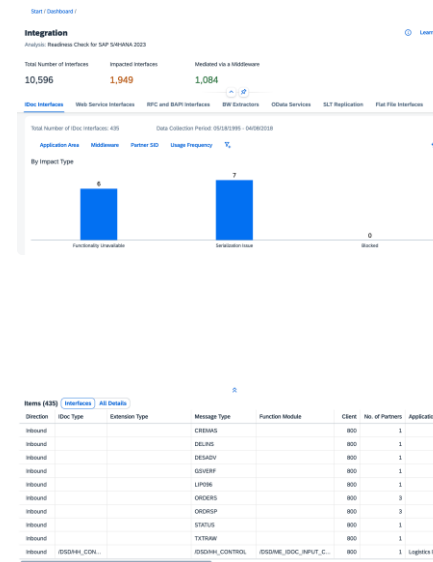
Start / Dashboard /

Integration

Analysis: Readiness Check for SAP S/4HANA 2023

Learn

Total Number of Interfaces
10,596

Impacted Interfaces
1,949

Mediated via a Middleware
1,084

IDoc Interfaces  Web Service Interfaces  RFC and BAPI Interfaces  BW Extractors  OData Services  SLT Replication  Flat File Interfaces

Total Number of IDoc Interfaces: 435  Data Collection Period: 05/18/1995 - 04/08/2018

Application Area  Middleware  Partner SID  Usage Frequency

By Impact Type

6
Functionality Unavailable

7
Serialization Issue

0
Blocked

Items (435)  Interfaces  All Details

| Direction | IDoc Type | Extension Type | Message Type | Function Module | Client | No. of Partners | Applicatio |
|---|---|---|---|---|---|---|---|
| Inbound | | | CREMAS | | 800 | 1 | |
| Inbound | | | DELINS | | 800 | 1 | |
| Inbound | | | DESADV | | 800 | 1 | |
| Inbound | | | GSVERF | | 800 | 1 | |
| Inbound | | | LIP096 | | 800 | 1 | |
| Inbound | | | ORDERS | | 800 | 3 | |
| Inbound | | | ORDRSP | | 800 | 3 | |
| Inbound | | | STATUS | | 800 | 1 | |
| Inbound | | | TXTRAW | | 800 | 1 | |
| Inbound | /DSD/HH_CON... | | /DSD/HH_CONTROL | /DSD/ME_IDOC_INPUT_C... | 800 | 1 | Logistics |